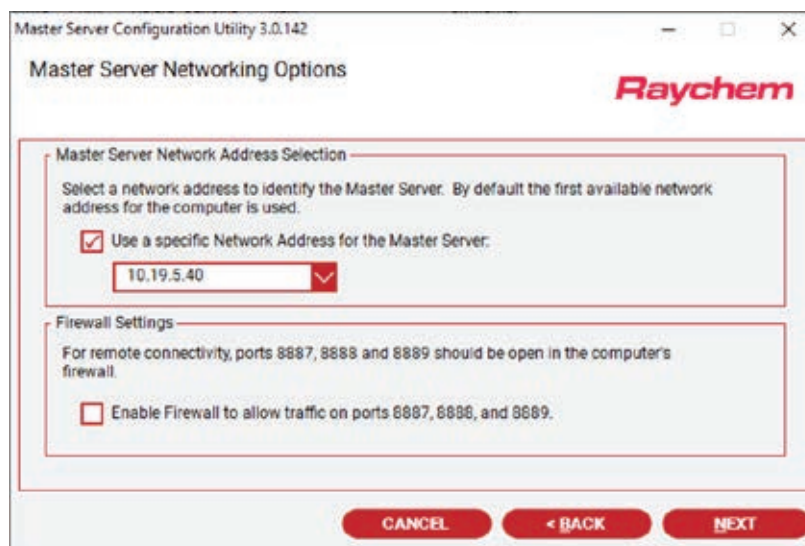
Master Server Configuration Utility 3.0.142

Master Server Networking Options

Raychem

Master Server Network Address Selection

Select a network address to identify the Master Server. By default the first available network address for the computer is used.

Use a specific Network Address for the Master Server:

10.19.5.40

Firewall Settings

For remote connectivity, ports 8887, 8888 and 8889 should be open in the computer's firewall.

Enable Firewall to allow traffic on ports 8887, 8888, and 8889.

CANCEL

< BACK

NEXT